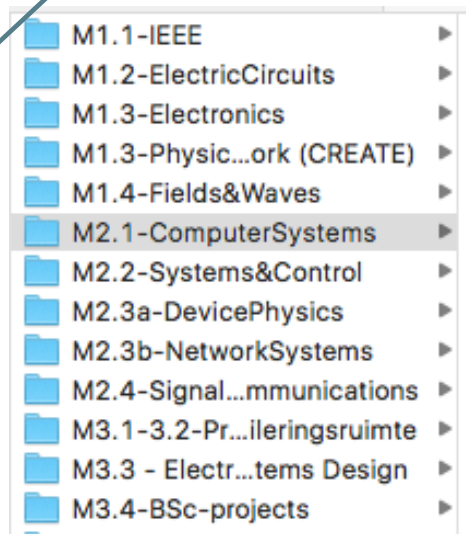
M1.1-IEEE
M1.2-ElectricCircuits
M1.3-Electronics
M1.3-Physic…ork (CREATE)
M1.4-Fields&Waves
M2.1-ComputerSystems
M2.2-Systems&Control
M2.3a-DevicePhysics
M2.3b-NetworkSystems
M2.4-Signal…mmunications
M3.1-3.2-Pr…ileringsruimte
M3.3 - Electr…tems Design
M3.4-BSc-projects